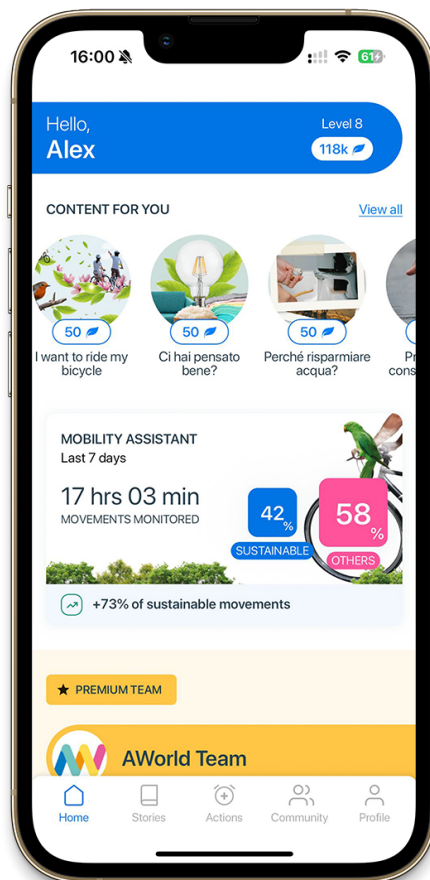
16:00

61

Hello,
Alex

Level 8
118k

CONTENT FOR YOU
View all

50
I want to ride my bicycle

50
Ci hai pensato bene?

50
Perché risparmiare acqua?

Pr
cons

MOBILITY ASSISTANT
Last 7 days

17 hrs 03 min
MOVEMENTS MONITORED

42 %
SUSTAINABLE

58 %
OTHERS

+73% of sustainable movements

PREMIUM TEAM

AWorld Team

Home
Stories
Actions
Community
Profile